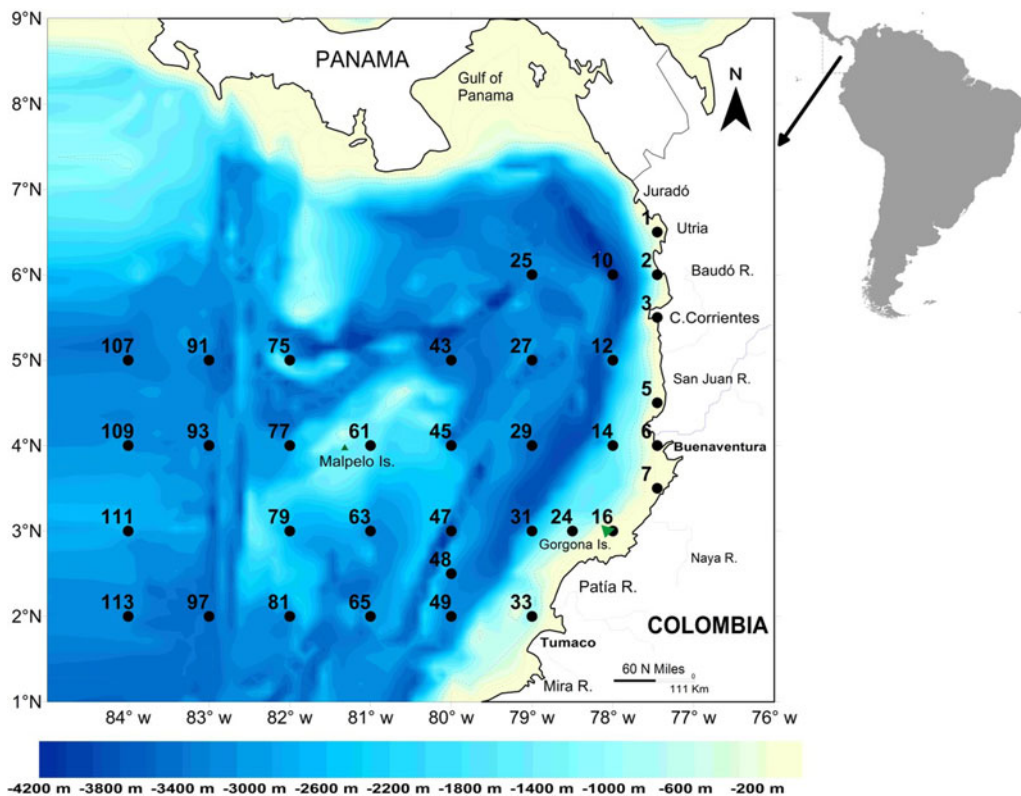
9°N
8°N
7°N
6°N
5°N
4°N
3°N
2°N
1°N

PANAMA
Gulf of Panama
N
Juradó
1
Utria
25
10
2
Baudó R.
3
C.Corrientes
107
91
75
43
27
12
5
San Juan R.
109
93
77
61
45
29
14
6
Buenaventura
Malpelo Is.
7
111
79
63
47
31
24
16
Gorgona Is.
48
Naya R.
Patía R.
113
97
81
65
49
33
COLOMBIA
Tumaco
60 N Miles
0
111 Km
Mira R.

84° w
83° w
82° w
81° w
80° w
79° w
78° w
77° w
76° w

-4200 m -3800 m -3400 m -3000 m -2600 m -2200 m -1800 m -1400 m -1000 m -600 m -200 m